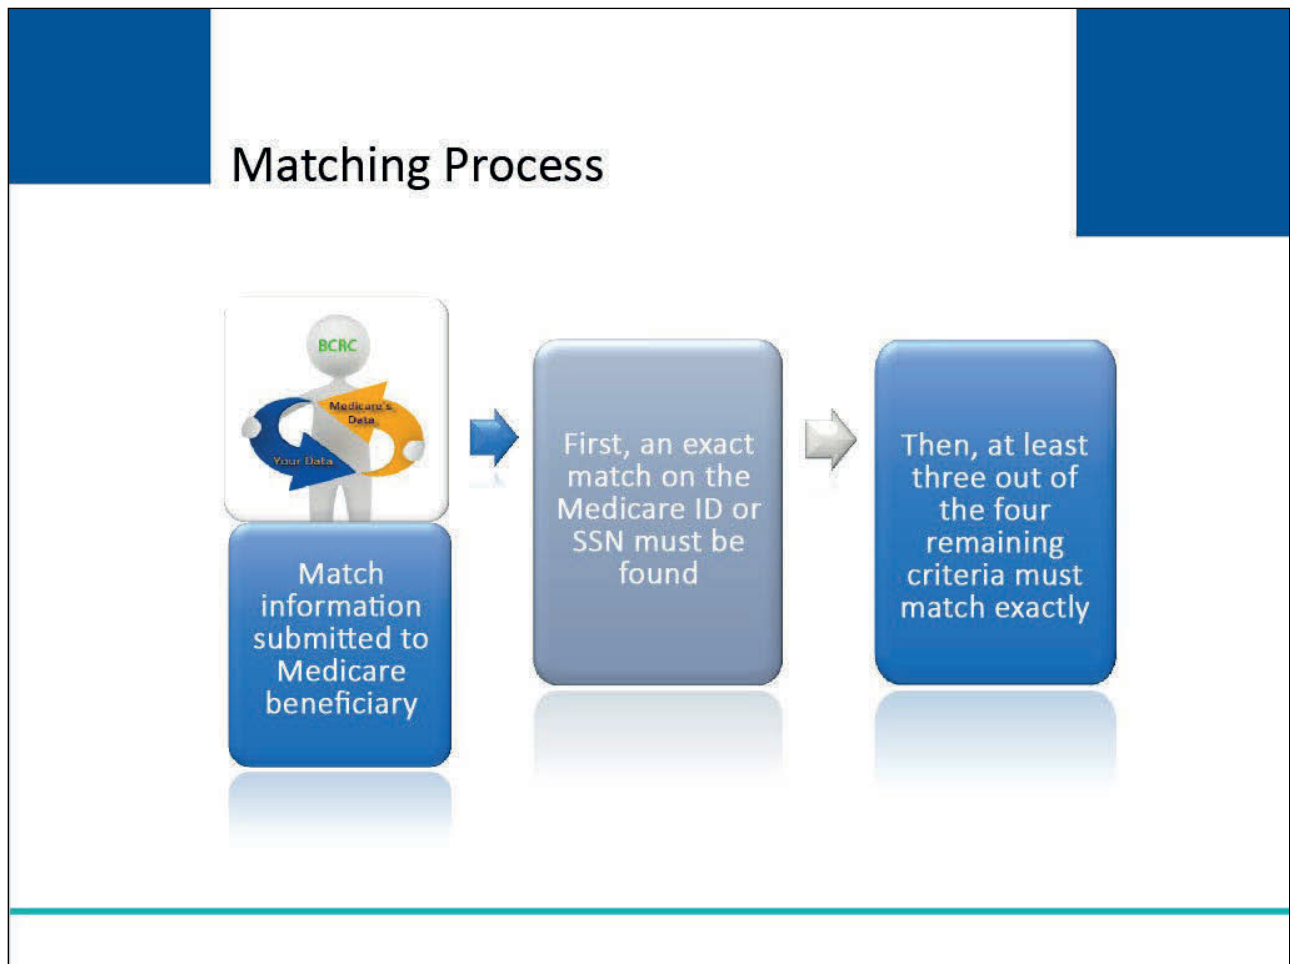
Matching Process

BCRC

Medicare's Data

Your Data

Match information submitted to Medicare beneficiary

First, an exact match on the Medicare ID or SSN must be found

Then, at least three out of the four remaining criteria must match exactly